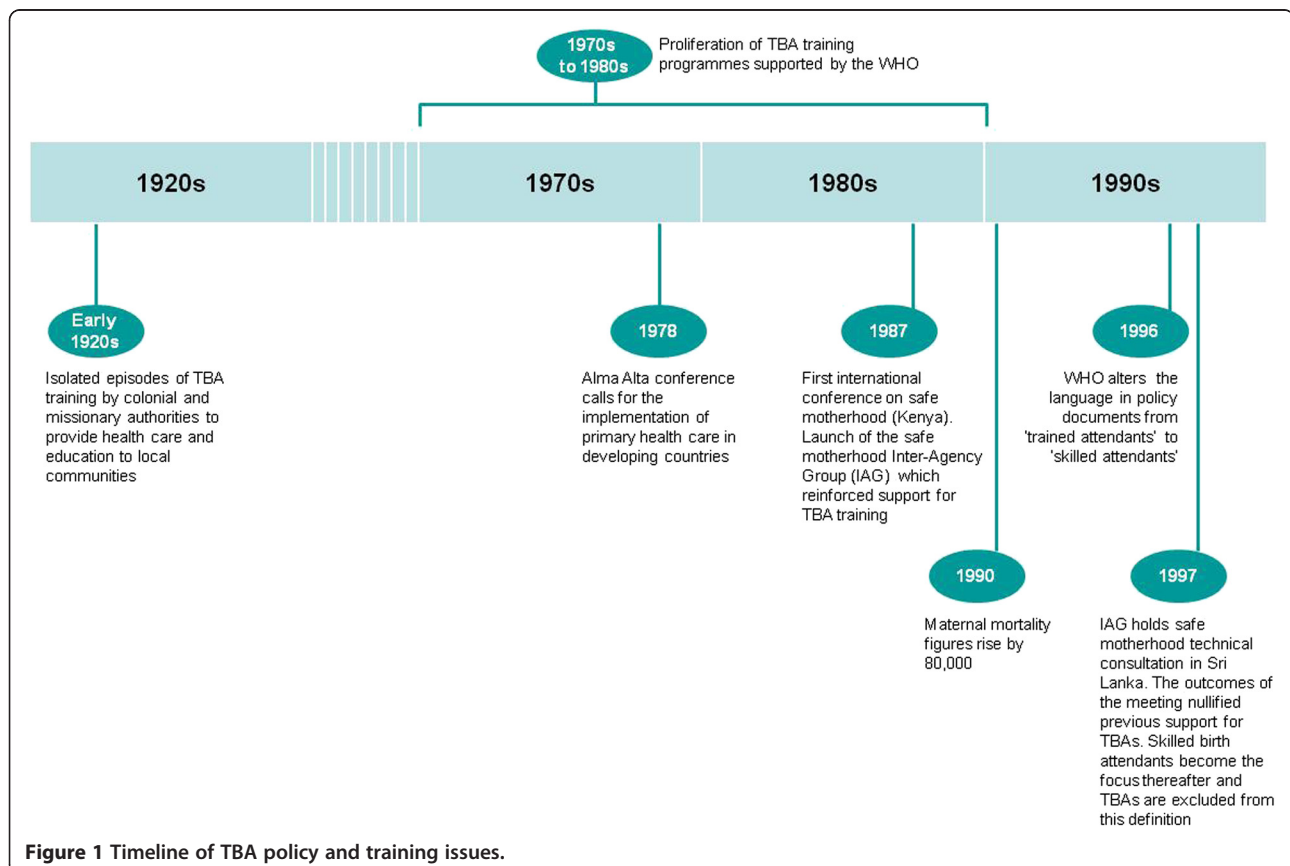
1970s to 1980s

Proliferation of TBA training programmes supported by the WHO

1920s

1970s

1980s

1990s

Early 1920s

Isolated episodes of TBA training by colonial and missionary authorities to provide health care and education to local communities

1978

Alma Alta conference calls for the implementation of primary health care in developing countries

1987

First international conference on safe motherhood (Kenya). Launch of the safe motherhood Inter-Agency Group (IAG) which reinforced support for TBA training

1990

Maternal mortality figures rise by 80,000

1996

WHO alters the language in policy documents from 'trained attendants' to 'skilled attendants'

1997

IAG holds safe motherhood technical consultation in Sri Lanka. The outcomes of the meeting nullified previous support for TBAs. Skilled birth attendants become the focus thereafter and TBAs are excluded from this definition

Figure 1 Timeline of TBA policy and training issues.